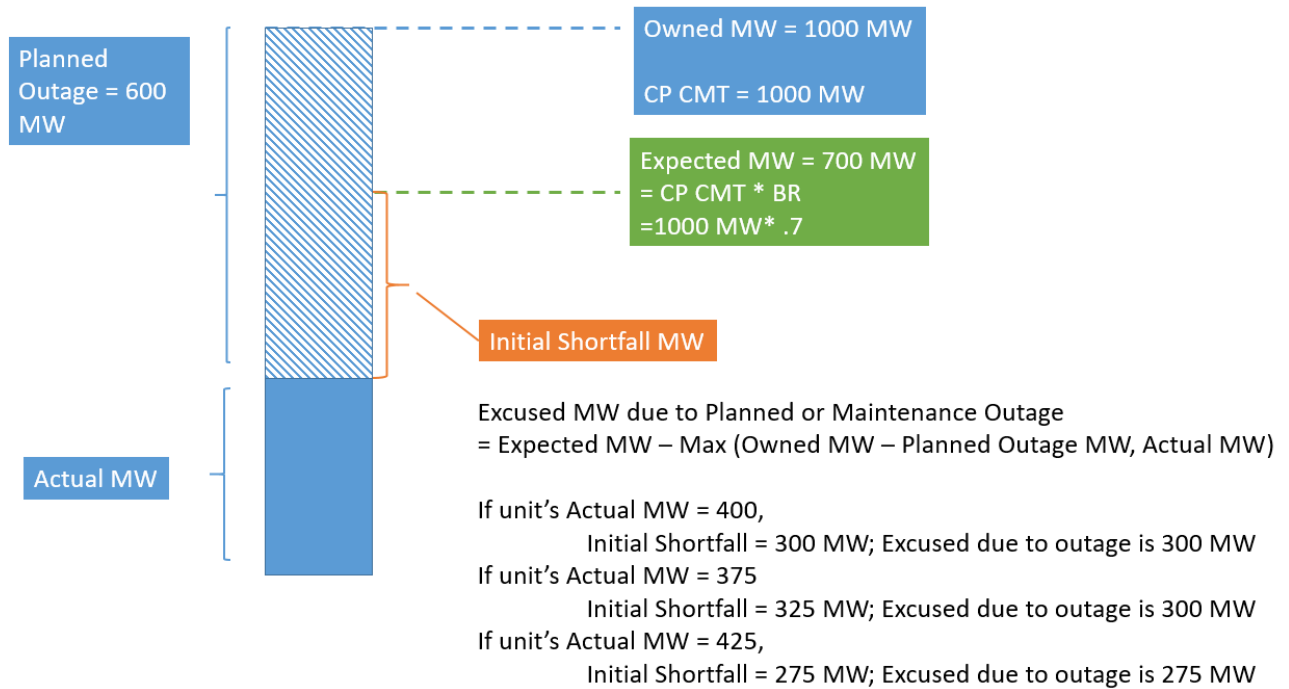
Planned Outage = 600 MW

Owned MW = 1000 MW

CP CMT = 1000 MW

Expected MW = 700 MW
= CP CMT * BR
=1000 MW* .7

Initial Shortfall MW

Actual MW

Excused MW due to Planned or Maintenance Outage
= Expected MW – Max (Owned MW – Planned Outage MW, Actual MW)

If unit’s Actual MW = 400,
Initial Shortfall = 300 MW; Excused due to outage is 300 MW
If unit’s Actual MW = 375
Initial Shortfall = 325 MW; Excused due to outage is 300 MW
If unit’s Actual MW = 425,
Initial Shortfall = 275 MW; Excused due to outage is 275 MW